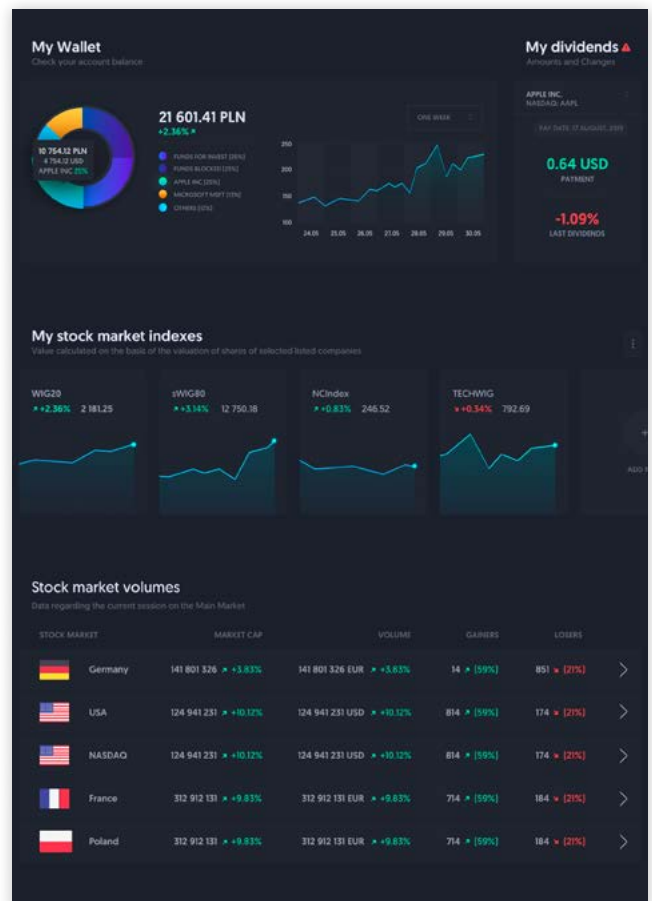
My Wallet
Check your account balance

10 754.12 PLN
4 754.12 USD
APPLE INC 25%

21 601.41 PLN
+2.36%

FUNDS FOR INVEST [25%]
FUNDS BLOCKED [25%]
APPLE INC [25%]
MICROSOFT MSFT [15%]
OTHERS [10%]

ONE WEEK

250
200
150
100

24.05 25.05 26.05 27.05 28.05 29.05 30.05

My dividends
Amounts and Changes

APPLE INC.
NASDAQ: AAPL

PAY DATE: 17 AUGUST, 2019

0.64 USD
PAYMENT

-1.09%
LAST DIVIDENDS

My stock market indexes
Value calculated on the basis of the valuation of shares of selected listed companies

WIG20
+2.36% 2 181.25

sWIG80
+3.14% 12 750.18

NCIndex
+0.83% 246.52

TECHWIG
+0.34% 792.69

ADD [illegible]

Stock market volumes
Data regarding the current session on the Main Market

| STOCK MARKET | MARKET CAP | VOLUME | GAINERS | LOSERS |
|---|---|---|---|---|
| Germany | 141 801 326 +3.83% | 141 801 326 EUR +3.83% | 14 [59%] | 851 [21%] |
| USA | 124 941 231 +10.12% | 124 941 231 USD +10.12% | 814 [59%] | 174 [21%] |
| NASDAQ | 124 941 231 +10.12% | 124 941 231 USD +10.12% | 814 [59%] | 174 [21%] |
| France | 312 912 131 +9.83% | 312 912 131 EUR +9.83% | 714 [59%] | 184 [21%] |
| Poland | 312 912 131 +9.83% | 312 912 131 EUR +9.83% | 714 [59%] | 184 [21%] |